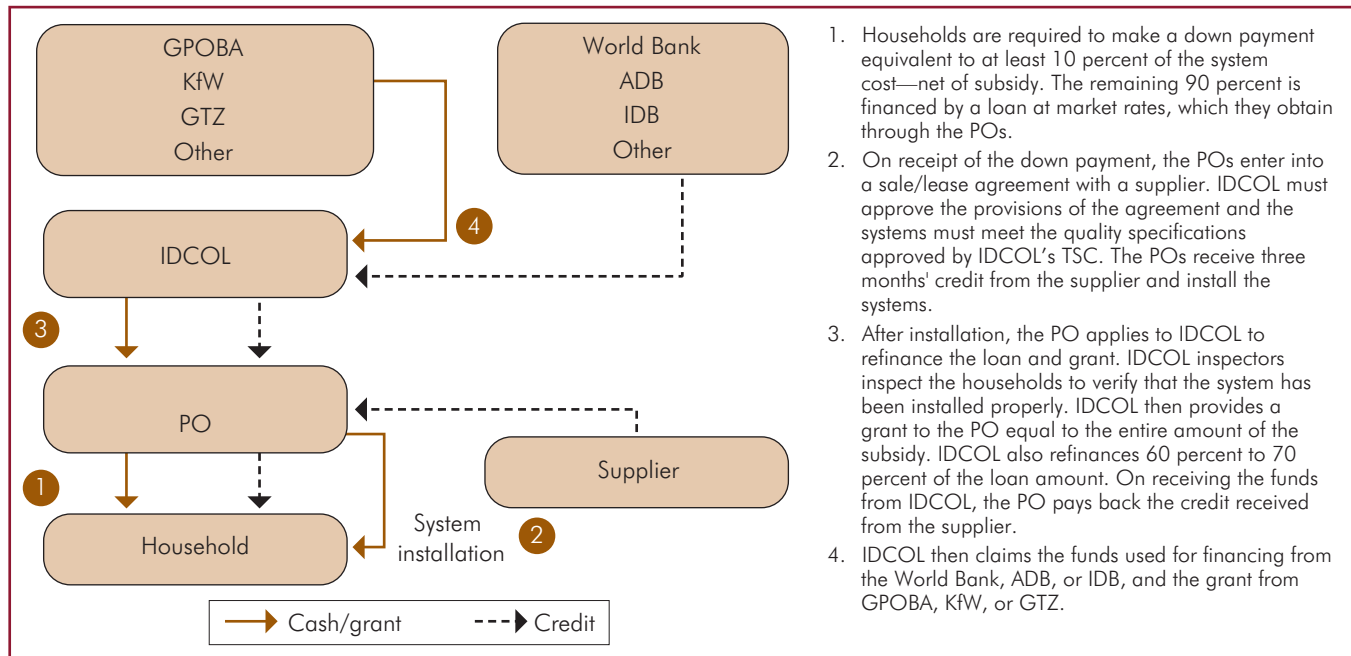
GPOBA
KfW
GTZ
Other

World Bank
ADB
IDB
Other

4

IDCOL

3

PO

Supplier

1

Household

System installation

2

Cash/grant

Credit

1. Households are required to make a down payment equivalent to at least 10 percent of the system cost—net of subsidy. The remaining 90 percent is financed by a loan at market rates, which they obtain through the POs.

2. On receipt of the down payment, the POs enter into a sale/lease agreement with a supplier. IDCOL must approve the provisions of the agreement and the systems must meet the quality specifications approved by IDCOL's TSC. The POs receive three months' credit from the supplier and install the systems.

3. After installation, the PO applies to IDCOL to refinance the loan and grant. IDCOL inspectors inspect the households to verify that the system has been installed properly. IDCOL then provides a grant to the PO equal to the entire amount of the subsidy. IDCOL also refinances 60 percent to 70 percent of the loan amount. On receiving the funds from IDCOL, the PO pays back the credit received from the supplier.

4. IDCOL then claims the funds used for financing from the World Bank, ADB, or IDB, and the grant from GPOBA, KfW, or GTZ.